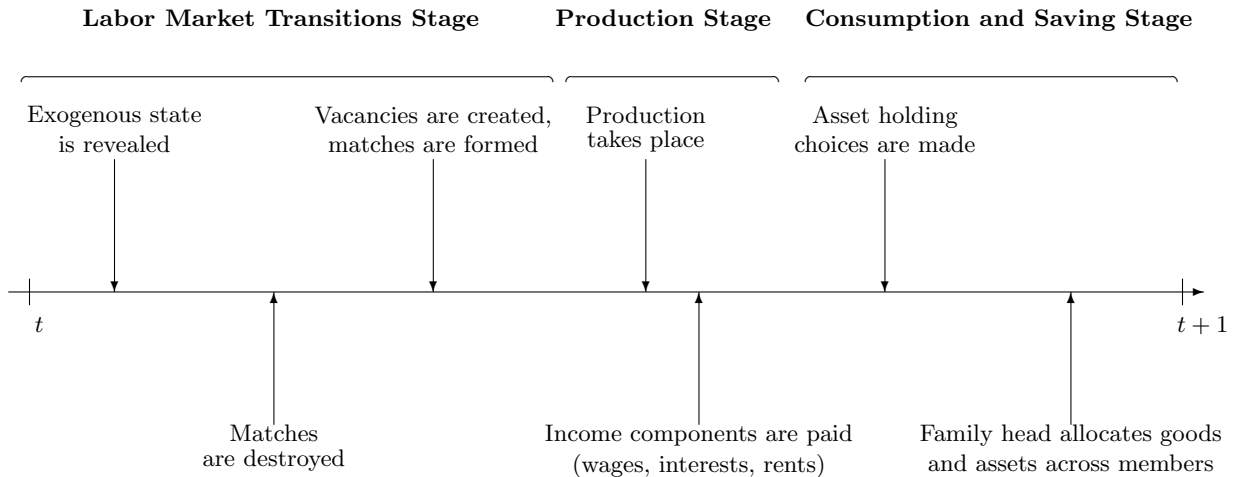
Labor Market Transitions Stage

Production Stage

Consumption and Saving Stage

Exogenous state is revealed

Vacancies are created, matches are formed

Production takes place

Asset holding choices are made

$t$

$t+1$

Matches are destroyed

Income components are paid (wages, interests, rents)

Family head allocates goods and assets across members